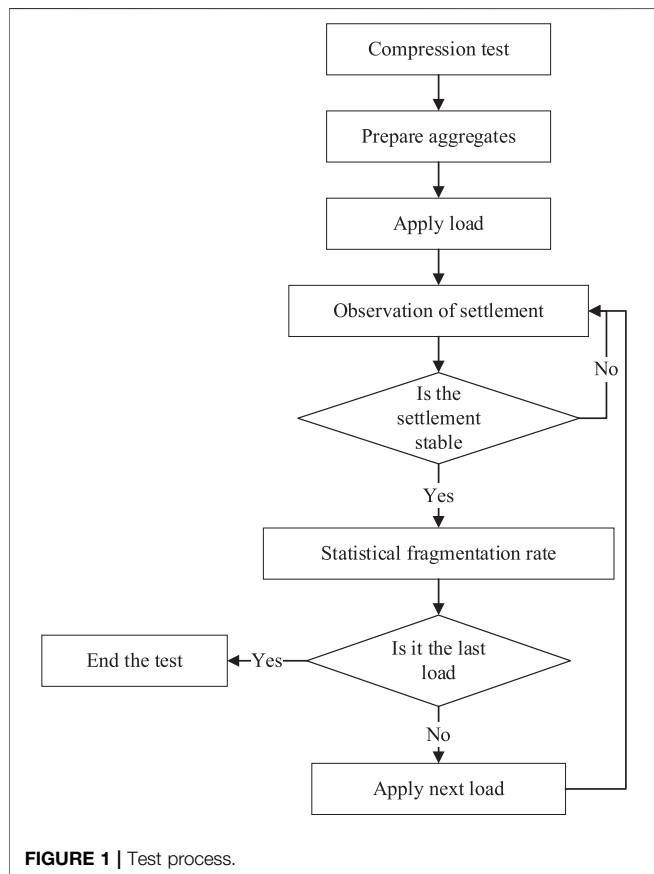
Compression test

Prepare aggregates

Apply load

Observation of settlement

No

Is the settlement stable

Yes

Statistical fragmentation rate

End the test

Yes

Is it the last load

No

Apply next load

FIGURE 1 | Test process.